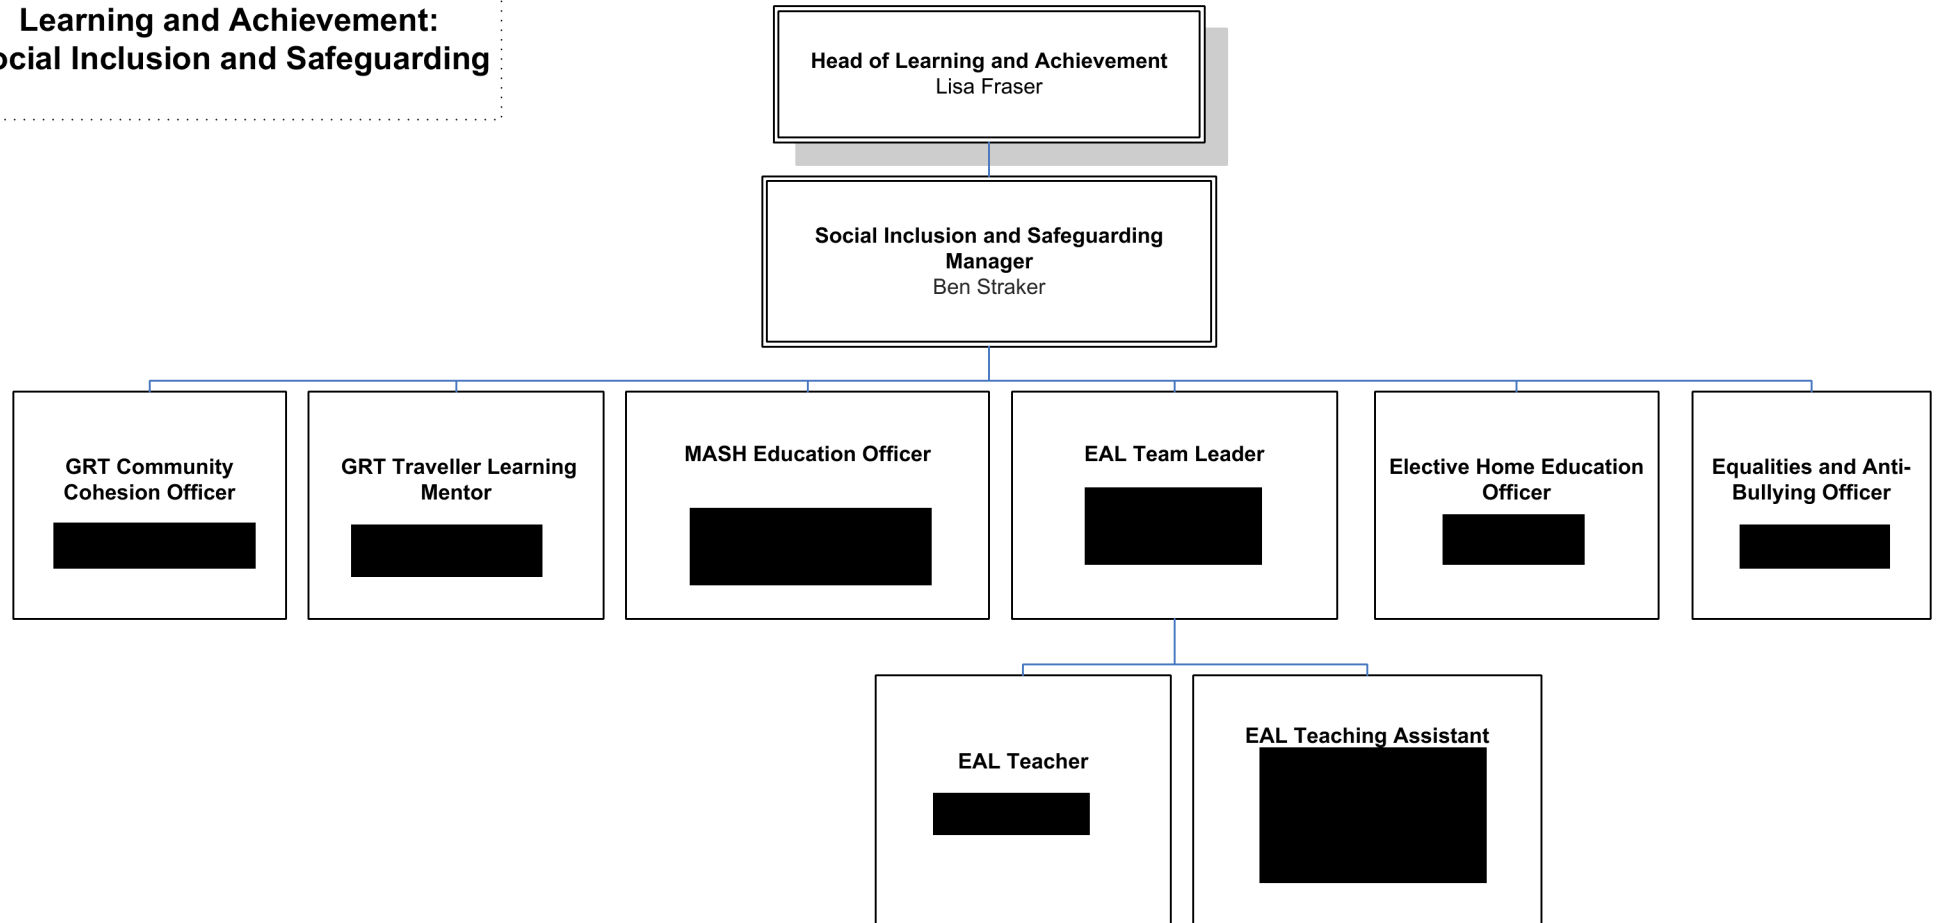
Learning and Achievement:
ocial Inclusion and Safeguarding

Head of Learning and Achievement
Lisa Fraser

Social Inclusion and Safeguarding Manager
Ben Straker

GRT Community Cohesion Officer
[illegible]

GRT Traveller Learning Mentor
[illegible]

MASH Education Officer
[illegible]

EAL Team Leader
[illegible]

Elective Home Education Officer
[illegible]

Equalities and Anti-Bullying Officer
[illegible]

EAL Teacher
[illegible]

EAL Teaching Assistant
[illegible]